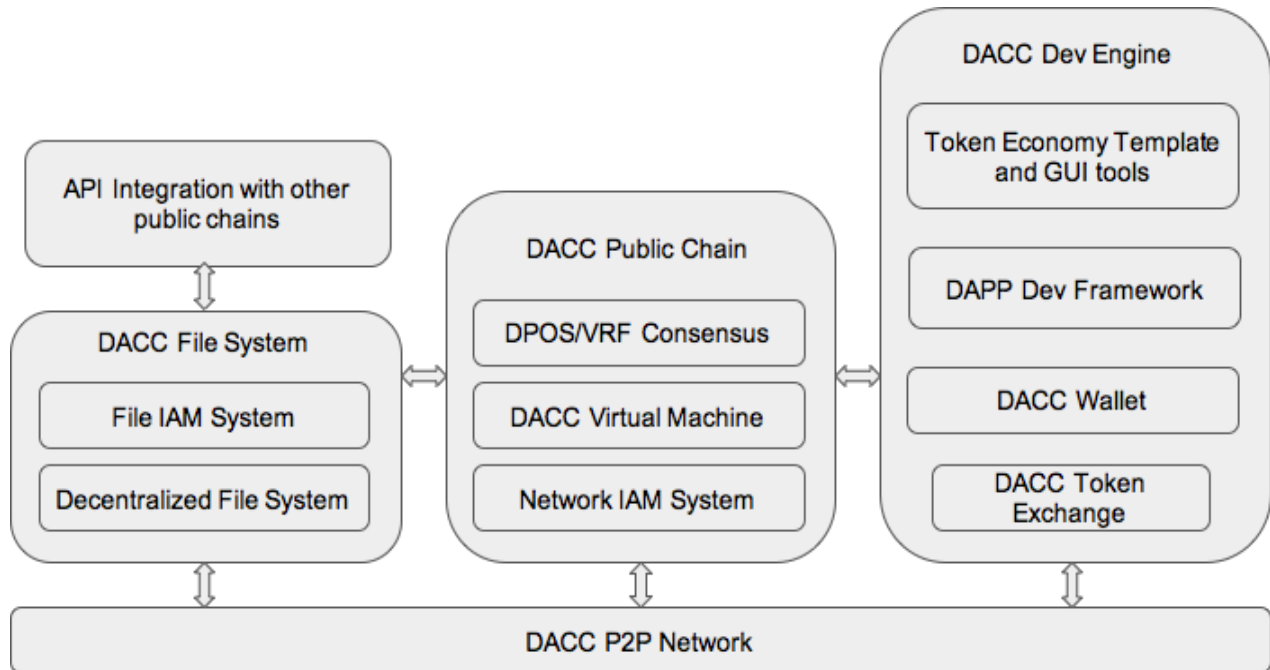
API Integration with other public chains

DACC File System

File IAM System

Decentralized File System

DACC Public Chain

DPOS/VRF Consensus

DACC Virtual Machine

Network IAM System

DACC Dev Engine

Token Economy Template and GUI tools

DAPP Dev Framework

DACC Wallet

DACC Token Exchange

DACC P2P Network